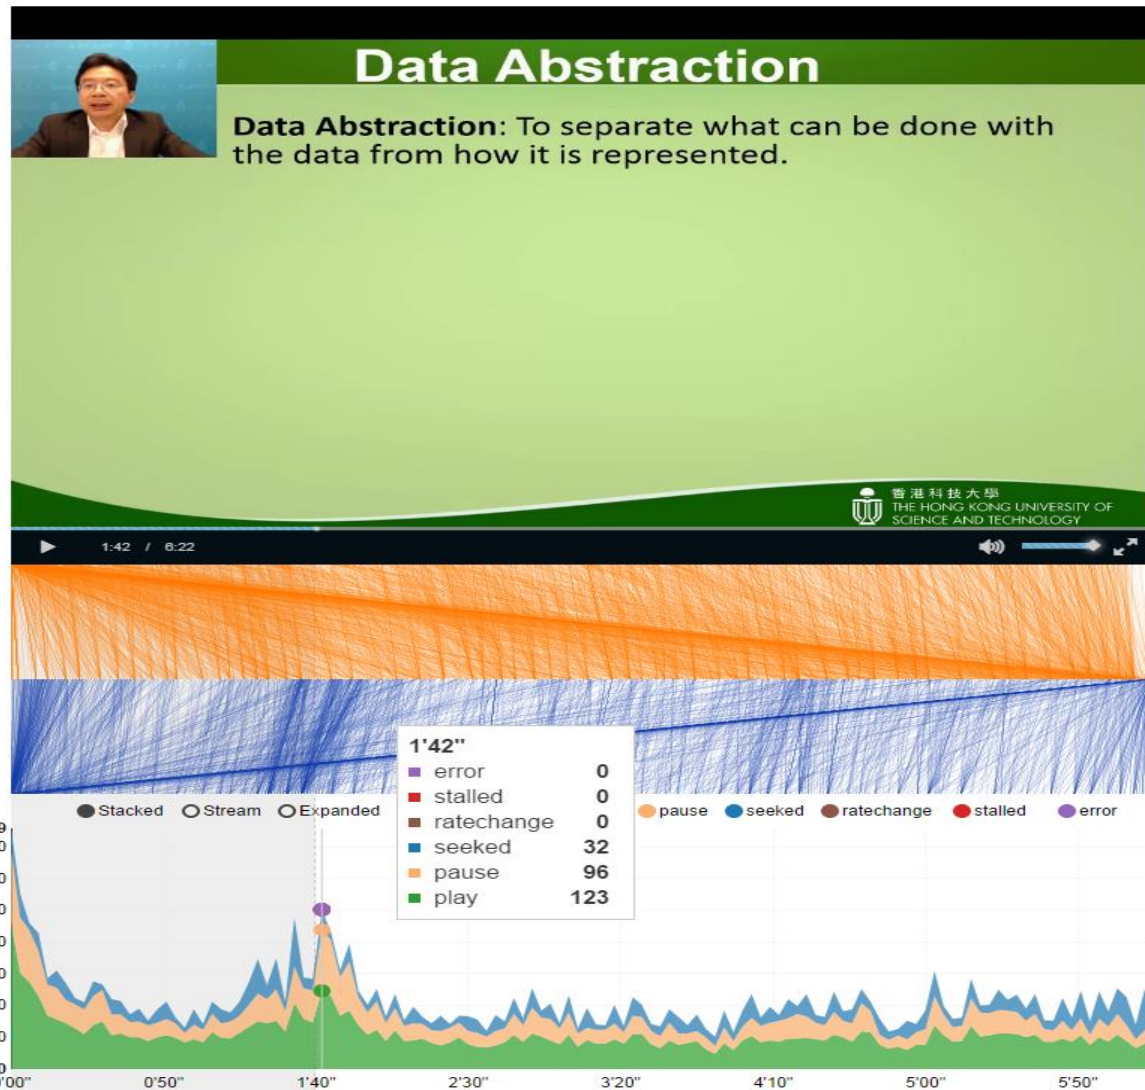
Data Abstraction

**Data Abstraction**: To separate what can be done with the data from how it is represented.

香港科技大學
THE HONG KONG UNIVERSITY OF SCIENCE AND TECHNOLOGY

1:42 / 6:22

1'42"

| | |
|---|---|
| error | 0 |
| stalled | 0 |
| ratechange | 0 |
| seeked | 32 |
| pause | 96 |
| play | 123 |

Stacked Stream Expanded

pause seeked ratechange stalled error

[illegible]'00" 0'50" 1'40" 2'30" 3'20" 4'10" 5'00" 5'50"